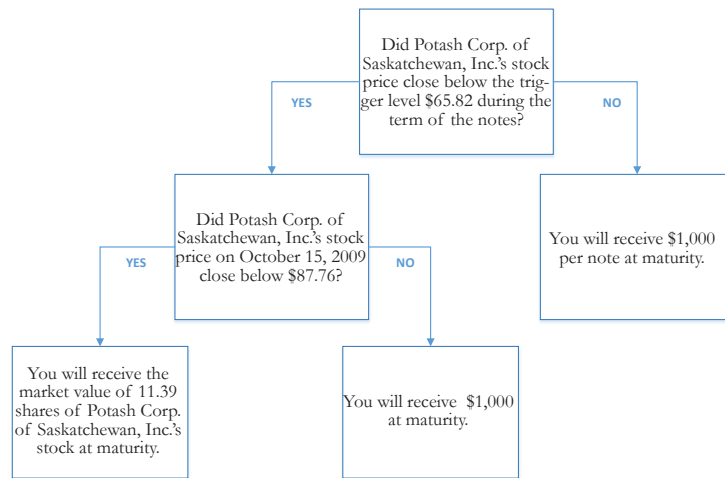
Did Potash Corp. of Saskatchewan, Inc.'s stock price close below the trigger level $65.82 during the term of the notes?

YES

NO

Did Potash Corp. of Saskatchewan, Inc.'s stock price on October 15, 2009 close below $87.76?

You will receive $1,000 per note at maturity.

YES

NO

You will receive the market value of 11.39 shares of Potash Corp. of Saskatchewan, Inc.'s stock at maturity.

You will receive $1,000 at maturity.